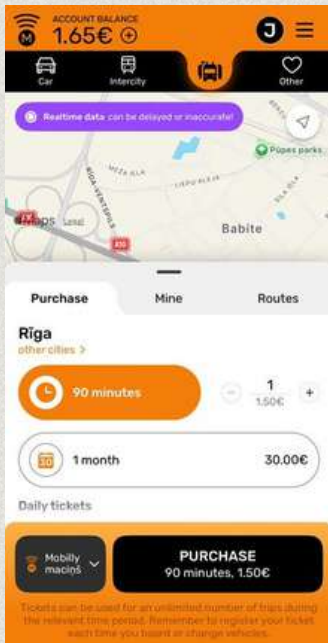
ACCOUNT BALANCE
1.65€ ⊕

J

Car
Intercity
Other

Realtime data can be delayed or inaccurate!

Pūpes parks
MEŽA IELA
LIEPU IELA
RĪGA–VENTSPILS
Maps Legal
A10
Babite

Purchase
Mine
Routes

Rīga
other cities >

90 minutes
1
1.50€
+

1 month
30.00€

Daily tickets

Mobilly maciņš

PURCHASE
90 minutes, 1.50€

Tickets can be used for an unlimited number of trips during the relevant time period. Remember to register your ticket each time you board or change vehicles.